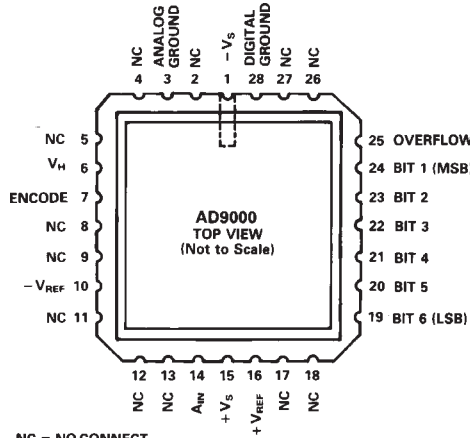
NC 4
ANALOG GROUND 3
NC 2
$-V_S$ 1
DIGITAL GROUND 28
NC 27
NC 26

NC 5
$V_H$ 6
ENCODE 7
NC 8
NC 9
$-V_{REF}$ 10
NC 11

25 OVERFLOW
24 BIT 1 (MSB)
23 BIT 2
22 BIT 3
21 BIT 4
20 BIT 5
19 BIT 6 (LSB)

AD9000
TOP VIEW
(Not to Scale)

12 NC
13 NC
14 $A_{IN}$
15 $+V_S$
16 $+V_{REF}$
17 NC
18 NC

NC = NO CONNECT